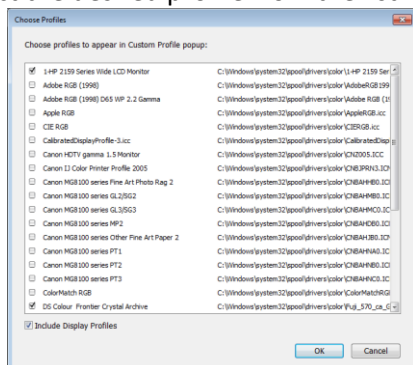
Choose Profiles

Choose profiles to appear in Custom Profile popup:

| | | |
|---|---|---|
| ☑ | 1-HP 2159 Series Wide LCD Monitor | C:\Windows\system32\spool\drivers\color\1-HP 2159 Ser |
| ☐ | Adobe RGB (1998) | C:\Windows\system32\spool\drivers\color\AdobeRGB199 |
| ☐ | Adobe RGB (1998) D65 WP 2.2 Gamma | C:\Windows\system32\spool\drivers\color\Adobe RGB (1 |
| ☐ | Apple RGB | C:\Windows\system32\spool\drivers\color\AppleRGB.icc |
| ☐ | CIE RGB | C:\Windows\system32\spool\drivers\color\CIERGB.icc |
| ☐ | CalibratedDisplayProfile-3.icc | C:\Windows\system32\spool\drivers\color\CalibratedDisp |
| ☐ | Canon HDTV gamma 1.5 Monitor | C:\Windows\system32\spool\drivers\color\CNZ005.ICC |
| ☐ | Canon IJ Color Printer Profile 2005 | C:\Windows\system32\spool\drivers\color\CNIJPRN3.ICM |
| ☐ | Canon MG8100 series Fine Art Photo Rag 2 | C:\Windows\system32\spool\drivers\color\CNBAHHB0.ICM |
| ☐ | Canon MG8100 series GL2/SG2 | C:\Windows\system32\spool\drivers\color\CNBAHMB0.ICM |
| ☐ | Canon MG8100 series GL3/SG3 | C:\Windows\system32\spool\drivers\color\CNBAHMC0.ICM |
| ☐ | Canon MG8100 series MP2 | C:\Windows\system32\spool\drivers\color\CNBAHDB0.ICM |
| ☐ | Canon MG8100 series Other Fine Art Paper 2 | C:\Windows\system32\spool\drivers\color\CNBAHJB0.ICM |
| ☐ | Canon MG8100 series PT1 | C:\Windows\system32\spool\drivers\color\CNBAHNA0.ICM |
| ☐ | Canon MG8100 series PT2 | C:\Windows\system32\spool\drivers\color\CNBAHNB0.ICM |
| ☐ | Canon MG8100 series PT3 | C:\Windows\system32\spool\drivers\color\CNBAHNC0.ICM |
| ☐ | ColorMatch RGB | C:\Windows\system32\spool\drivers\color\ColorMatchRGI |
| ☑ | DS Colour Frontier Crystal Archive | C:\Windows\system32\spool\drivers\color\Fuji_570_ca_G |

☑ Include Display Profiles

OK Cancel